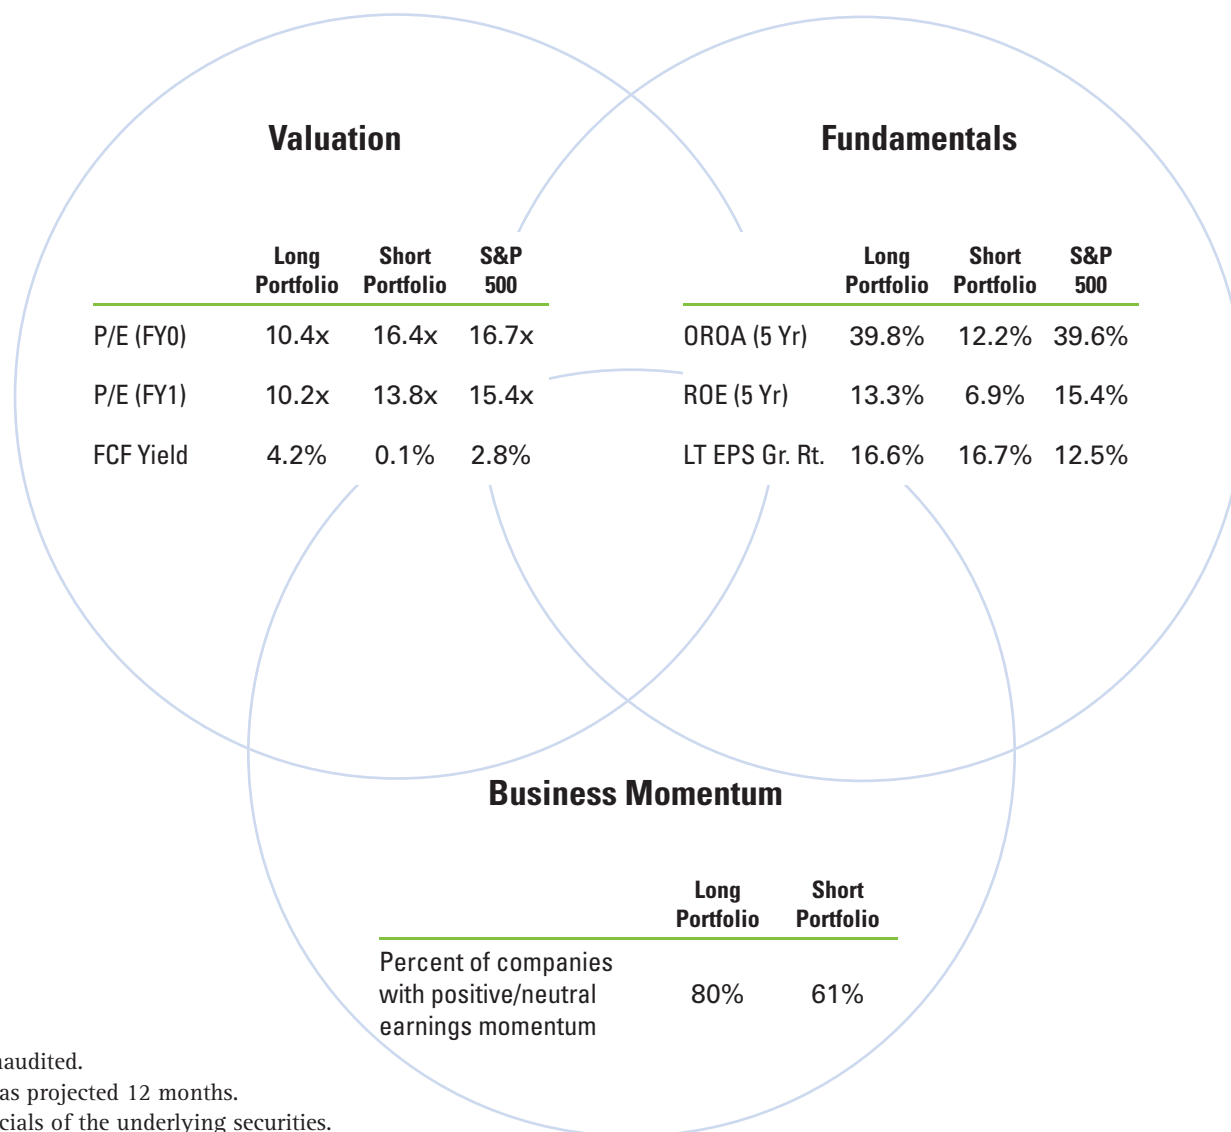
Valuation

| | Long Portfolio | Short Portfolio | S&P 500 |
|---|---|---|---|
| P/E (FY0) | 10.4x | 16.4x | 16.7x |
| P/E (FY1) | 10.2x | 13.8x | 15.4x |
| FCF Yield | 4.2% | 0.1% | 2.8% |

Fundamentals

| | Long Portfolio | Short Portfolio | S&P 500 |
|---|---|---|---|
| OROA (5 Yr) | 39.8% | 12.2% | 39.6% |
| ROE (5 Yr) | 13.3% | 6.9% | 15.4% |
| LT EPS Gr. Rt. | 16.6% | 16.7% | 12.5% |

Business Momentum

| | Long Portfolio | Short Portfolio |
|---|---|---|
| Percent of companies with positive/neutral earnings momentum | 80% | 61% |

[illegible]naudited.
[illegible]as projected 12 months.
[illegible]cials of the underlying securities.